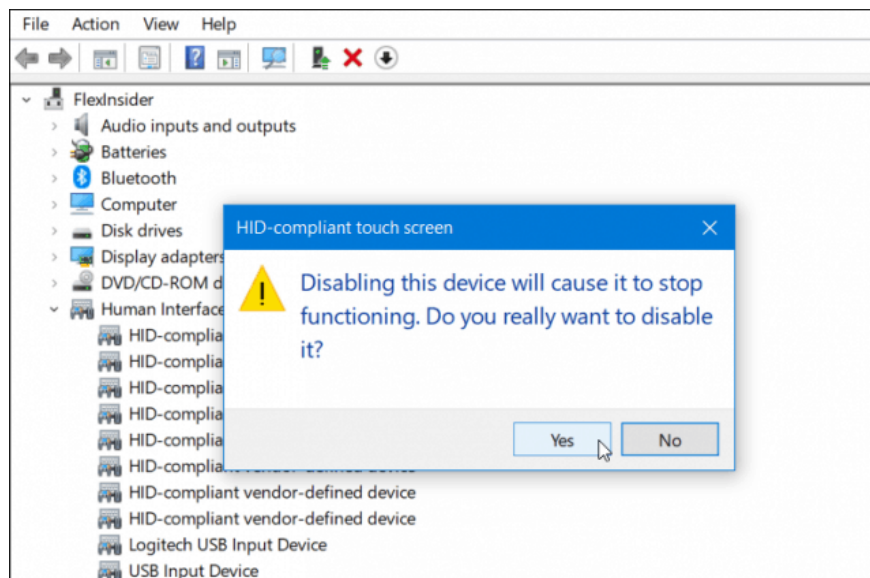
File Action View Help

FlexInsider
Audio inputs and outputs
Batteries
Bluetooth
Computer
Disk drives
Display adapters
DVD/CD-ROM d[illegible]
Human Interface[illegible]
HID-complia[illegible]
HID-complia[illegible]
HID-complia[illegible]
HID-complia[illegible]
HID-complia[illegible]
HID-complia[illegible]
HID-compliant vendor-defined device
HID-compliant vendor-defined device
Logitech USB Input Device
USB Input Device

HID-compliant touch screen
Disabling this device will cause it to stop functioning. Do you really want to disable it?
Yes
No